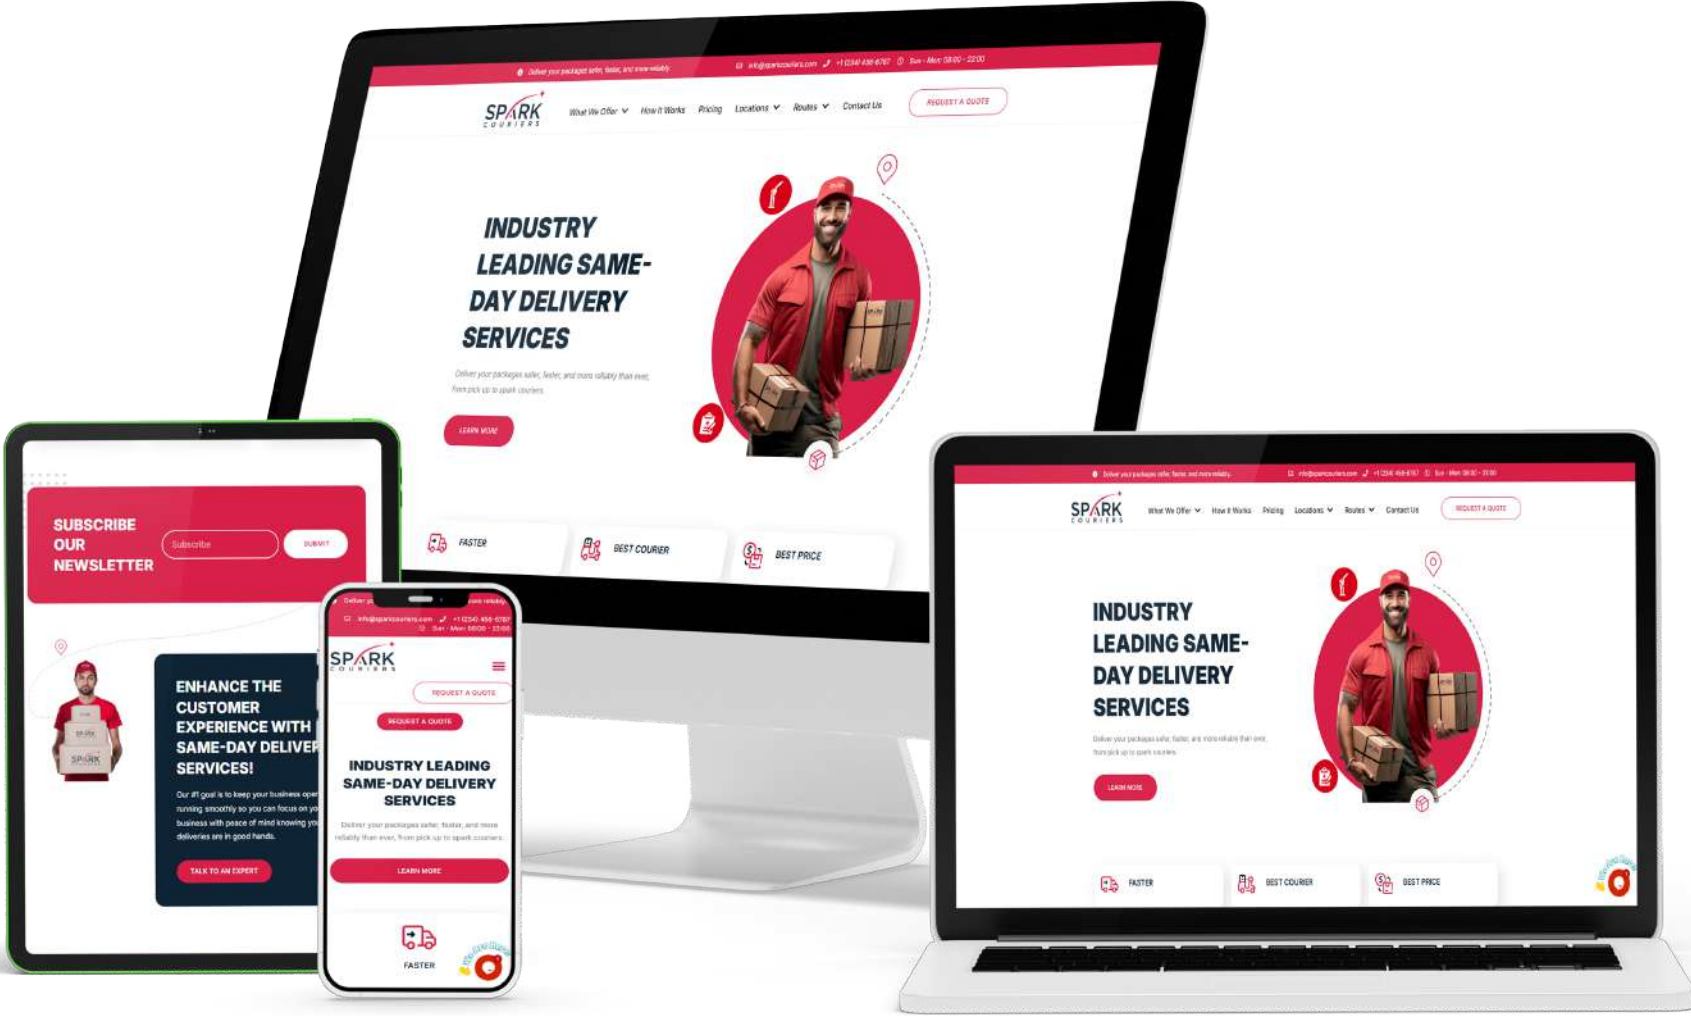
Deliver your packages safer, faster, and more reliably  info@sparkcouriers.com  +1 (234) 456-6787  Sun - Mon: 08:00 - 22:00

SPARK COURIERS

What We Offer  How It Works  Pricing  Locations  Routes  Contact Us  REQUEST A QUOTE

INDUSTRY LEADING SAME-DAY DELIVERY SERVICES

Deliver your packages safer, faster, and more reliably than ever, from pick up to spark couriers.

LEARN MORE

FASTER  BEST COURIER  BEST PRICE

SUBSCRIBE OUR NEWSLETTER

Subscribe  SUBMIT

ENHANCE THE CUSTOMER EXPERIENCE WITH SAME-DAY DELIVER SERVICES!

Our #1 goal is to keep your business oper running smoothly so you can focus on yo business with peace of mind knowing yo deliveries are in good hands.

TALK TO AN EXPERT

Deliver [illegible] more reliably

info@sparkcouriers.com  +1 (234) 456-6787
Sun - Mon: 08:00 - 22:00

SPARK COURIERS

REQUEST A QUOTE

REQUEST A QUOTE

INDUSTRY LEADING SAME-DAY DELIVERY SERVICES

Deliver your packages safer, faster, and more reliably than ever, from pick up to spark couriers.

LEARN MORE

FASTER

Deliver your packages safer, faster, and more reliably.  info@sparkcouriers.com  +1 (234) 456-6787  Sun - Mon: 08:00 - 22:00

SPARK COURIERS

What We Offer  How It Works  Pricing  Locations  Routes  Contact Us  REQUEST A QUOTE

INDUSTRY LEADING SAME-DAY DELIVERY SERVICES

Deliver your packages safer, faster, and more reliably than ever, from pick up to spark couriers.

LEARN MORE

FASTER  BEST COURIER  BEST PRICE